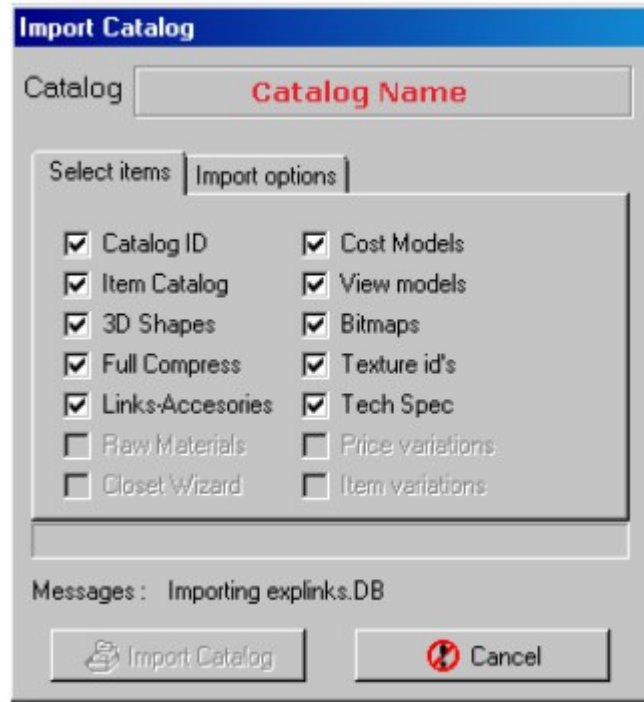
Import Catalog

Catalog Catalog Name

Select items | Import options

Catalog ID
Item Catalog
3D Shapes
Full Compress
Links-Accesories
Raw Materials
Closet Wizard

Cost Models
View models
Bitmaps
Texture id's
Tech Spec
Price variations
Item variations

Messages : Importing explinks.DB

Import Catalog

Cancel